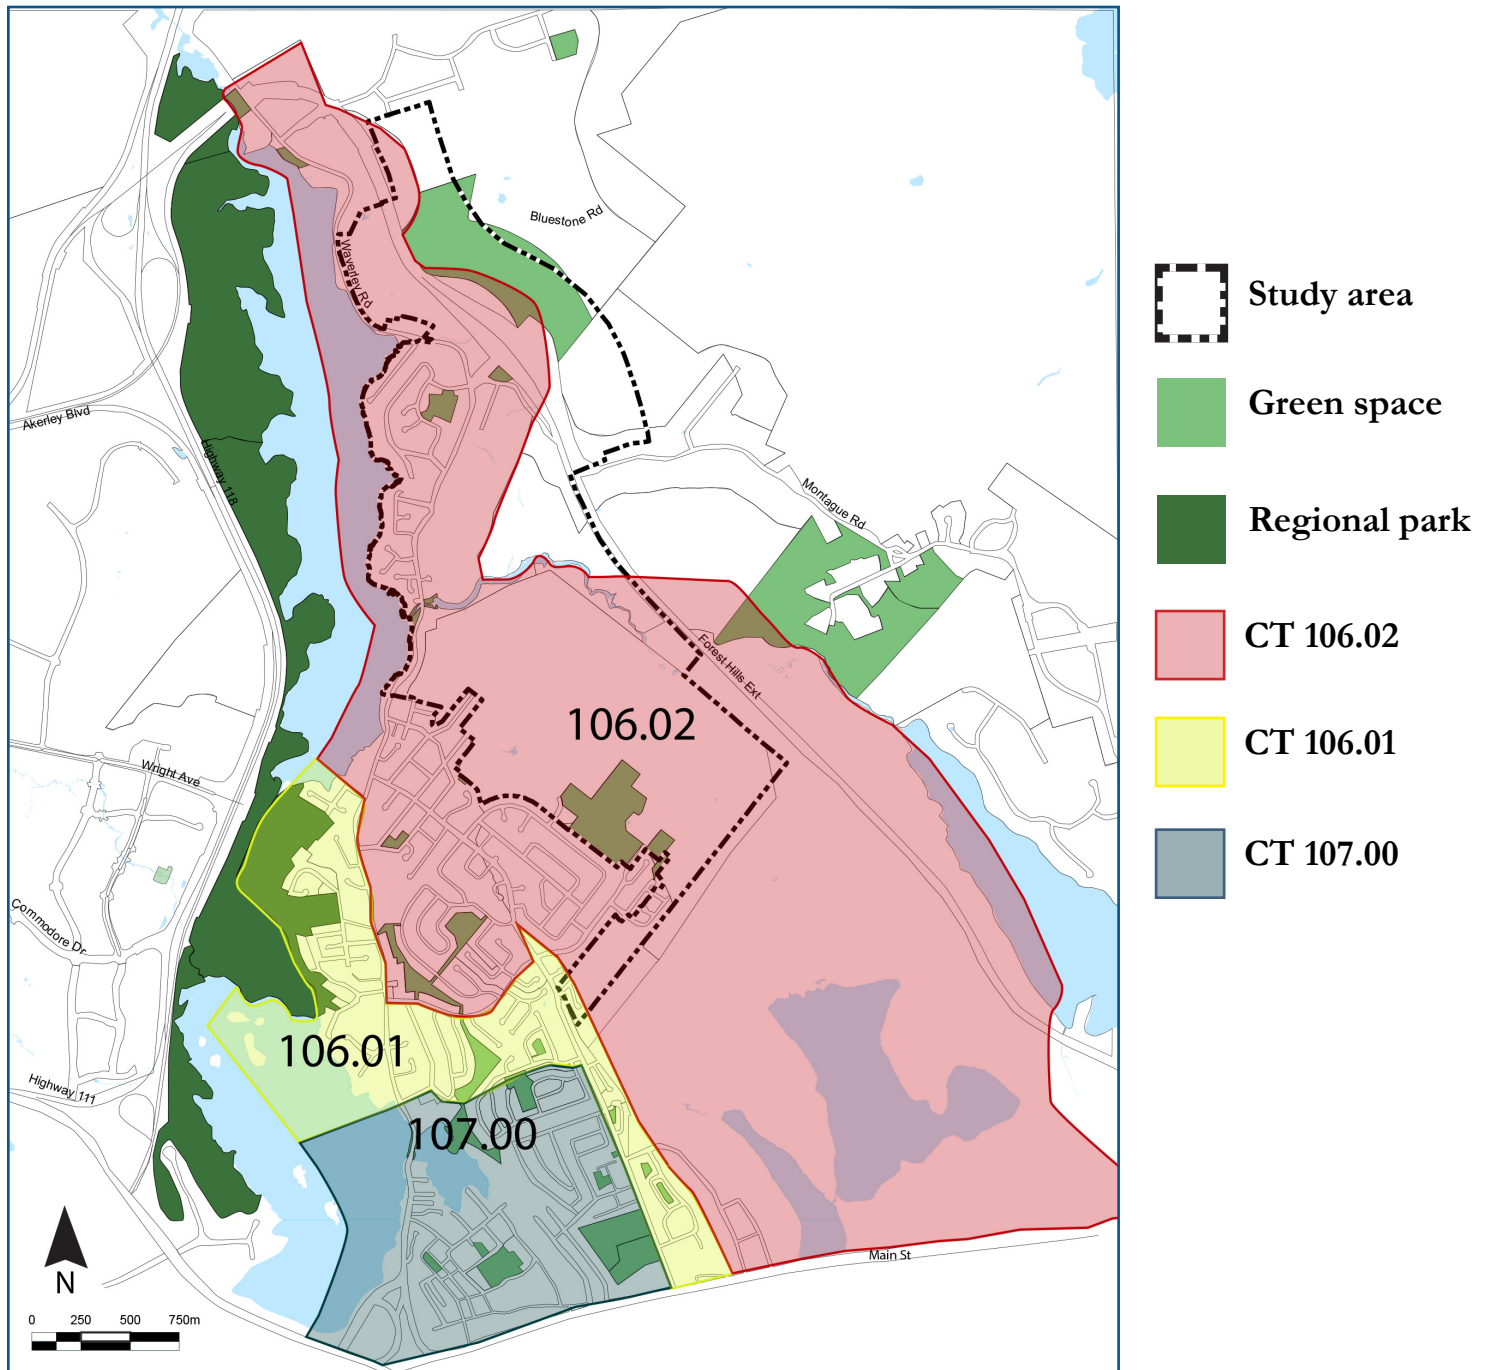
Bluestone Rd

Waverley Rd

Akerley Blvd

Highway 118

Montague Rd

Forest Hills Ext

106.02

Wright Ave

Commodore Dr

106.01

Highway 111

107.00

N

0 250 500 750m

Main St

Study area

Green space

Regional park

CT 106.02

CT 106.01

CT 107.00